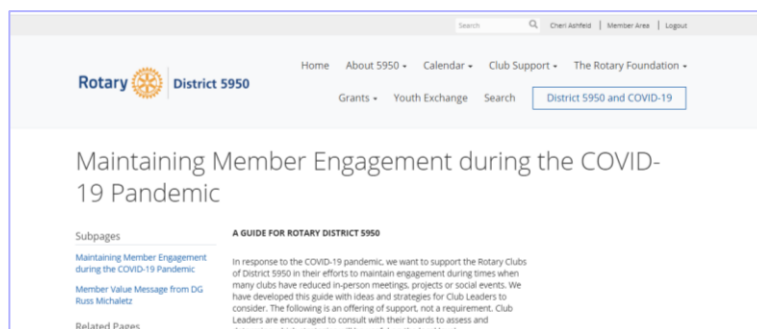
Search | Cheri Ashfeld | Member Area | Logout

Rotary | District 5950

Home About 5950 ▾ Calendar ▾ Club Support ▾ The Rotary Foundation ▾

Grants ▾ Youth Exchange Search District 5950 and COVID-19

Maintaining Member Engagement during the COVID-19 Pandemic

Subpages

Maintaining Member Engagement during the COVID-19 Pandemic

Member Value Message from DG Russ Michaletz

Related Pages

A GUIDE FOR ROTARY DISTRICT 5950

In response to the COVID-19 pandemic, we want to support the Rotary Clubs of District 5950 in their efforts to maintain engagement during times when many clubs have reduced in-person meetings, projects or social events. We have developed this guide with ideas and strategies for Club Leaders to consider. The following is an offering of support, not a requirement. Club Leaders are encouraged to consult with their boards to assess and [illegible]